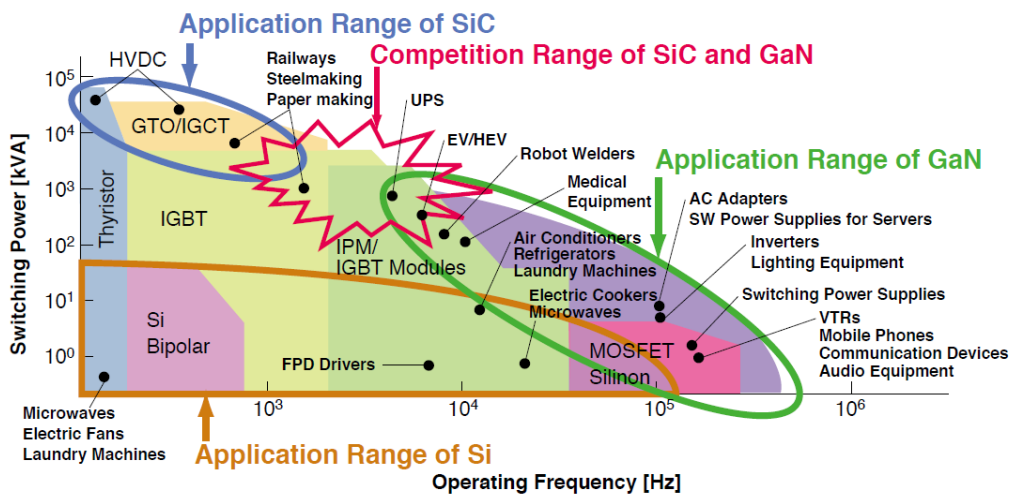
Application Range of SiC

Competition Range of SiC and GaN

Application Range of GaN

Application Range of Si

HVDC

Railways
Steelmaking
Paper making

UPS

EV/HEV

Robot Welders

Medical
Equipment

AC Adapters
SW Power Supplies for Servers

Inverters
Lighting Equipment

Air Conditioners
Refrigerators
Laundry Machines

Electric Cookers
Microwaves

Switching Power Supplies

VTRs
Mobile Phones
Communication Devices
Audio Equipment

FPD Drivers

Microwaves
Electric Fans
Laundry Machines

GTO/IGCT

Thyristor

IGBT

IPM/
IGBT Modules

Si
Bipolar

MOSFET
Silinon

Switching Power [kVA]

$10^5$

$10^4$

$10^3$

$10^2$

$10^1$

$10^0$

$10^3$

$10^4$

$10^5$

$10^6$

Operating Frequency [Hz]